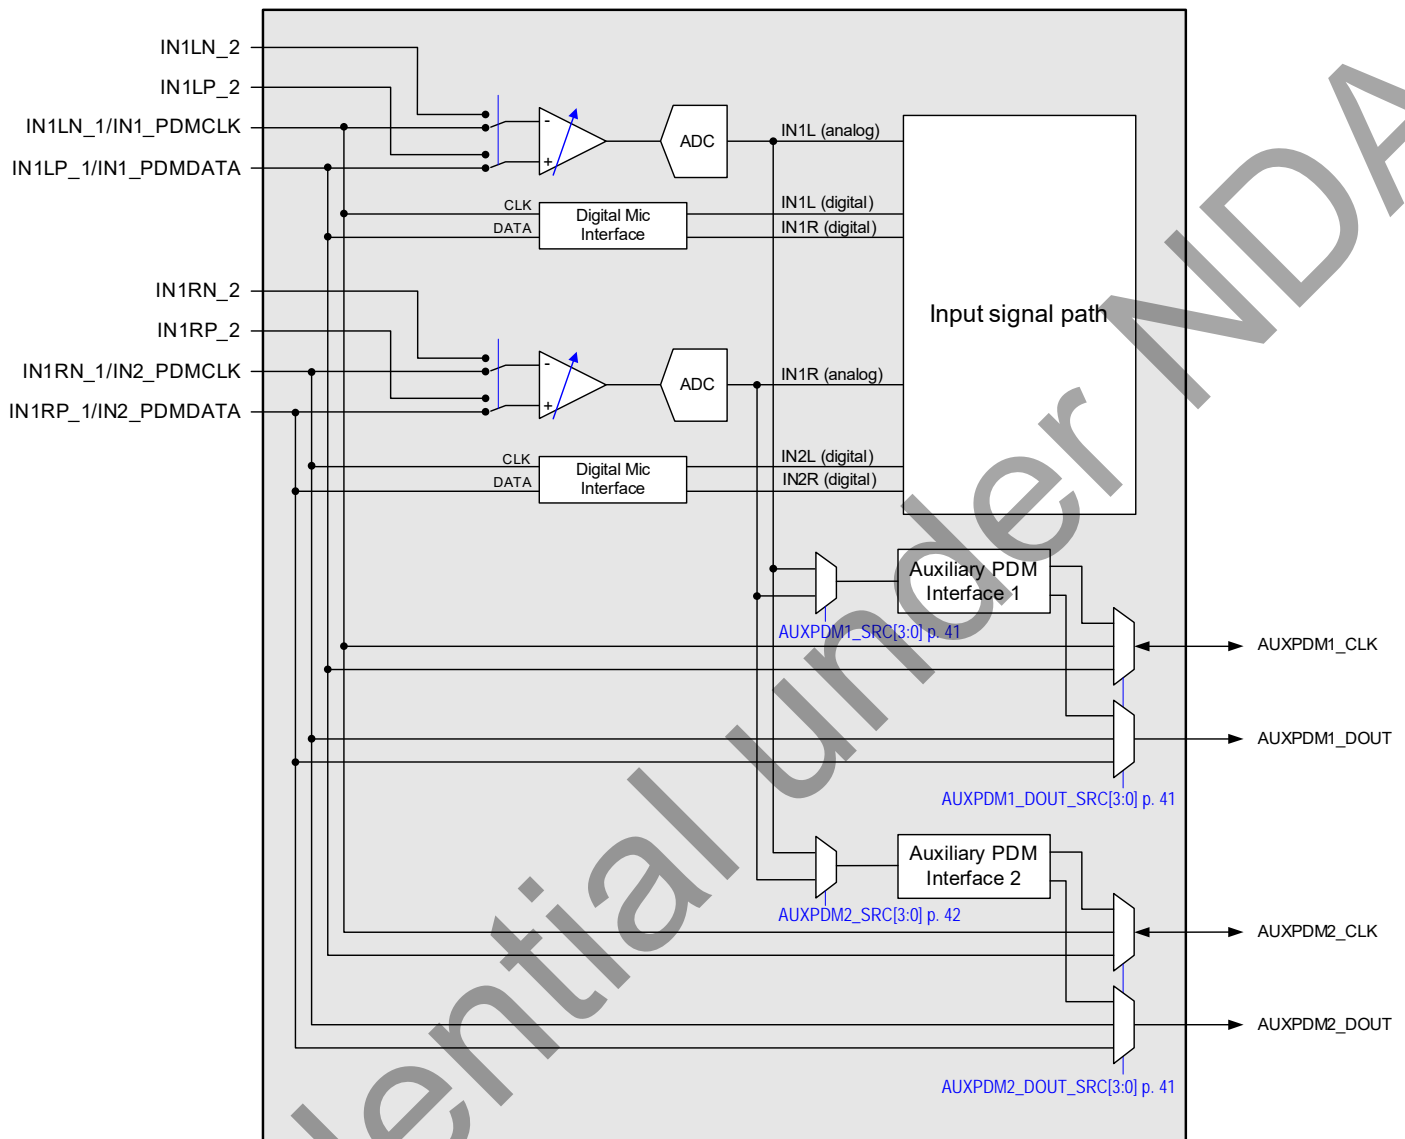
IN1LN_2
IN1LP_2
IN1LN_1/IN1_PDMCLK
IN1LP_1/IN1_PDMDATA
ADC
IN1L (analog)
CLK
DATA
Digital Mic Interface
IN1L (digital)
IN1R (digital)
IN1RN_2
IN1RP_2
IN1RN_1/IN2_PDMCLK
IN1RP_1/IN2_PDMDATA
Input signal path
ADC
IN1R (analog)
CLK
DATA
Digital Mic Interface
IN2L (digital)
IN2R (digital)
Auxiliary PDM Interface 1
AUXPDM1_SRC[3:0] p. 41
AUXPDM1_CLK
AUXPDM1_DOUT
AUXPDM1_DOUT_SRC[3:0] p. 41
Auxiliary PDM Interface 2
AUXPDM2_SRC[3:0] p. 42
AUXPDM2_CLK
AUXPDM2_DOUT
AUXPDM2_DOUT_SRC[3:0] p. 41
ential under NDA